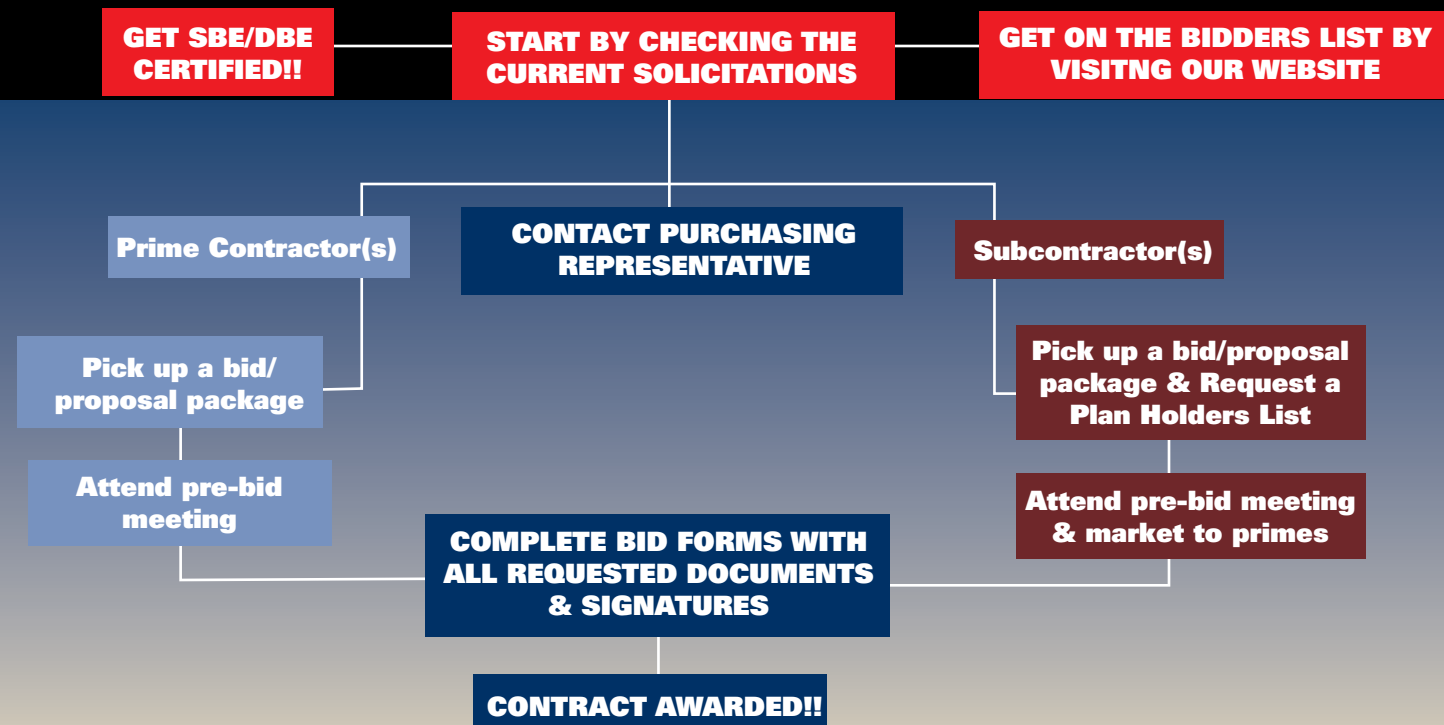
GET SBE/DBE CERTIFIED!!

START BY CHECKING THE CURRENT SOLICITATIONS

GET ON THE BIDDERS LIST BY VISITNG OUR WEBSITE

Prime Contractor(s)

CONTACT PURCHASING REPRESENTATIVE

Subcontractor(s)

Pick up a bid/ proposal package

Pick up a bid/proposal package & Request a Plan Holders List

Attend pre-bid meeting

Attend pre-bid meeting & market to primes

COMPLETE BID FORMS WITH ALL REQUESTED DOCUMENTS & SIGNATURES

CONTRACT AWARDED!!